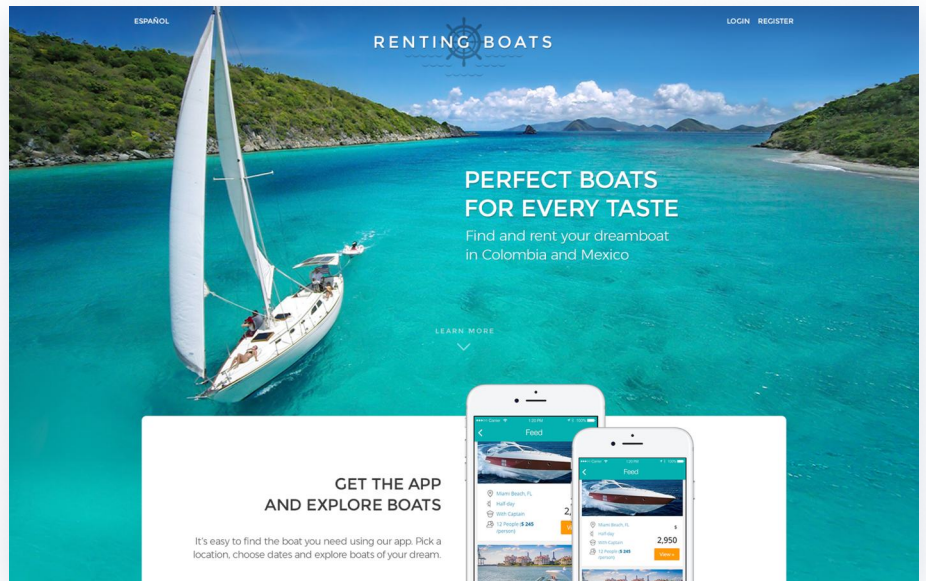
ESPAÑOL

RENTING BOATS

LOGIN REGISTER

PERFECT BOATS FOR EVERY TASTE

Find and rent your dreamboat in Colombia and Mexico

LEARN MORE

GET THE APP AND EXPLORE BOATS

It's easy to find the boat you need using our app. Pick a location, choose dates and explore boats of your dream.

Feed

Miami Beach, FL
Half-day
With Captain
12 People ($ 245 /person)
2,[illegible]

Feed

Miami Beach, FL
Half-day
With Captain
12 People ($ 245 /person)
$
2,950
View